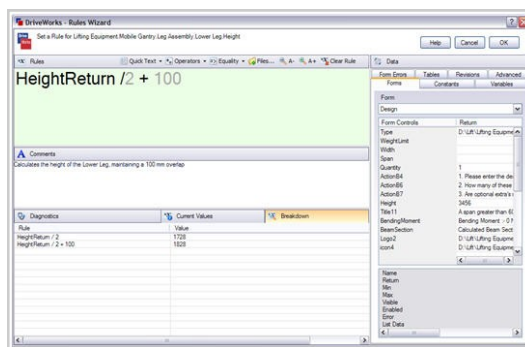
DriveWorks - Rules Wizard

Set a Rule for Lifting Equipment.Mobile Gantry.Leg Assembly.Lower Leg.Height

Help Cancel OK

Rules

Quick Text ▾ Operators ▾ Equality ▾ Files... A- A+ Clear Rule

HeightReturn /2 + 100

Comments

Calculates the height of the Lower Leg, maintaining a 100 mm overlap

Diagnostics

Current Values

Breakdown

| Rule | Value |
|---|---|
| HeightReturn / 2 | 1728 |
| HeightReturn / 2 + 100 | 1828 |

Data

Form Errors Tables Revisions Advanced
Forms Constants Variables

Form

Design

| Form Controls | Return |
|---|---|
| Type | D:\Lift\Lifting Equipme |
| WeightLimit | |
| Width | |
| Span | |
| Quantity | 1 |
| ActionB4 | 1. Please enter the de |
| ActionB6 | 2. How many of these |
| ActionB7 | 3. Are optional extra's |
| Height | 3456 |
| Title11 | A span greater than 6 |
| BendingMoment | Bending Moment : 0 ! |
| BeamSection | Calculated Beam Sect |
| Logo2 | D:\Lift\Lifting Equipme |
| icon4 | D:\Lift\Lifting Equipme |

Name
Return
Min
Max
Visible
Enabled
Error
List Data